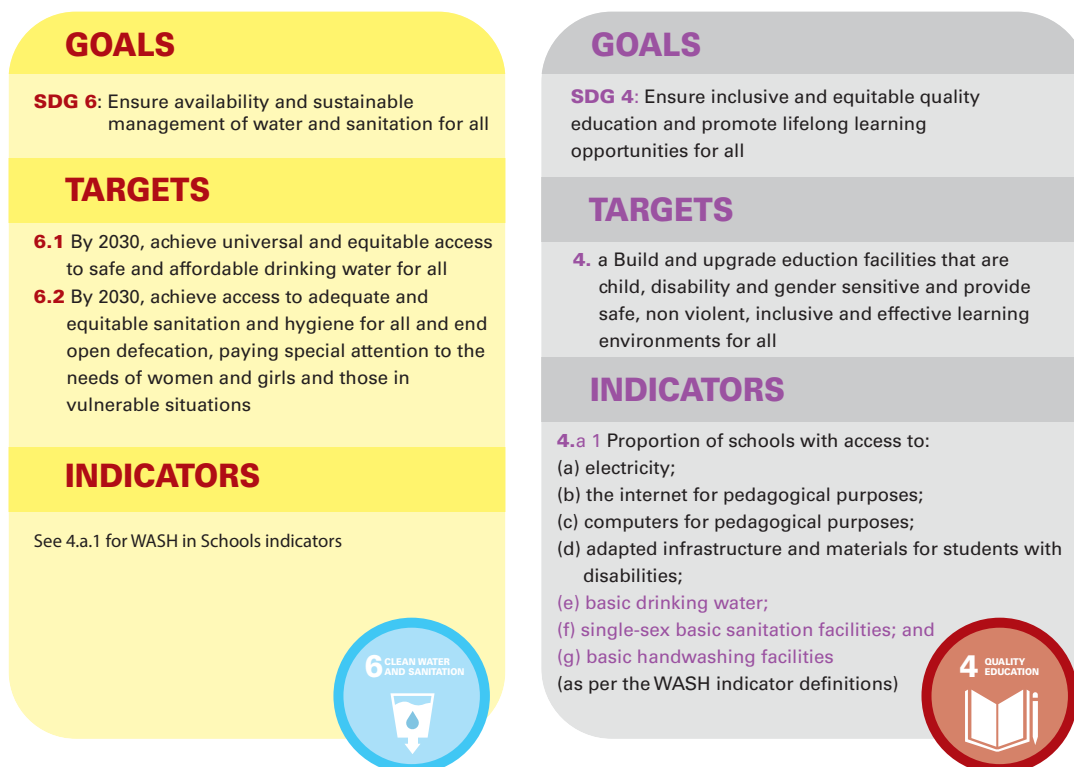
GOALS

SDG 6: Ensure availability and sustainable management of water and sanitation for all

TARGETS

6.1 By 2030, achieve universal and equitable access to safe and affordable drinking water for all

6.2 By 2030, achieve access to adequate and equitable sanitation and hygiene for all and end open defecation, paying special attention to the needs of women and girls and those in vulnerable situations

INDICATORS

See 4.a.1 for WASH in Schools indicators

6 CLEAN WATER AND SANITATION

GOALS

SDG 4: Ensure inclusive and equitable quality education and promote lifelong learning opportunities for all

TARGETS

4. a Build and upgrade eduction facilities that are child, disability and gender sensitive and provide safe, non violent, inclusive and effective learning environments for all

INDICATORS

4.a 1 Proportion of schools with access to:
(a) electricity;
(b) the internet for pedagogical purposes;
(c) computers for pedagogical purposes;
(d) adapted infrastructure and materials for students with disabilities;
(e) basic drinking water;
(f) single-sex basic sanitation facilities; and
(g) basic handwashing facilities
(as per the WASH indicator definitions)

4 QUALITY EDUCATION